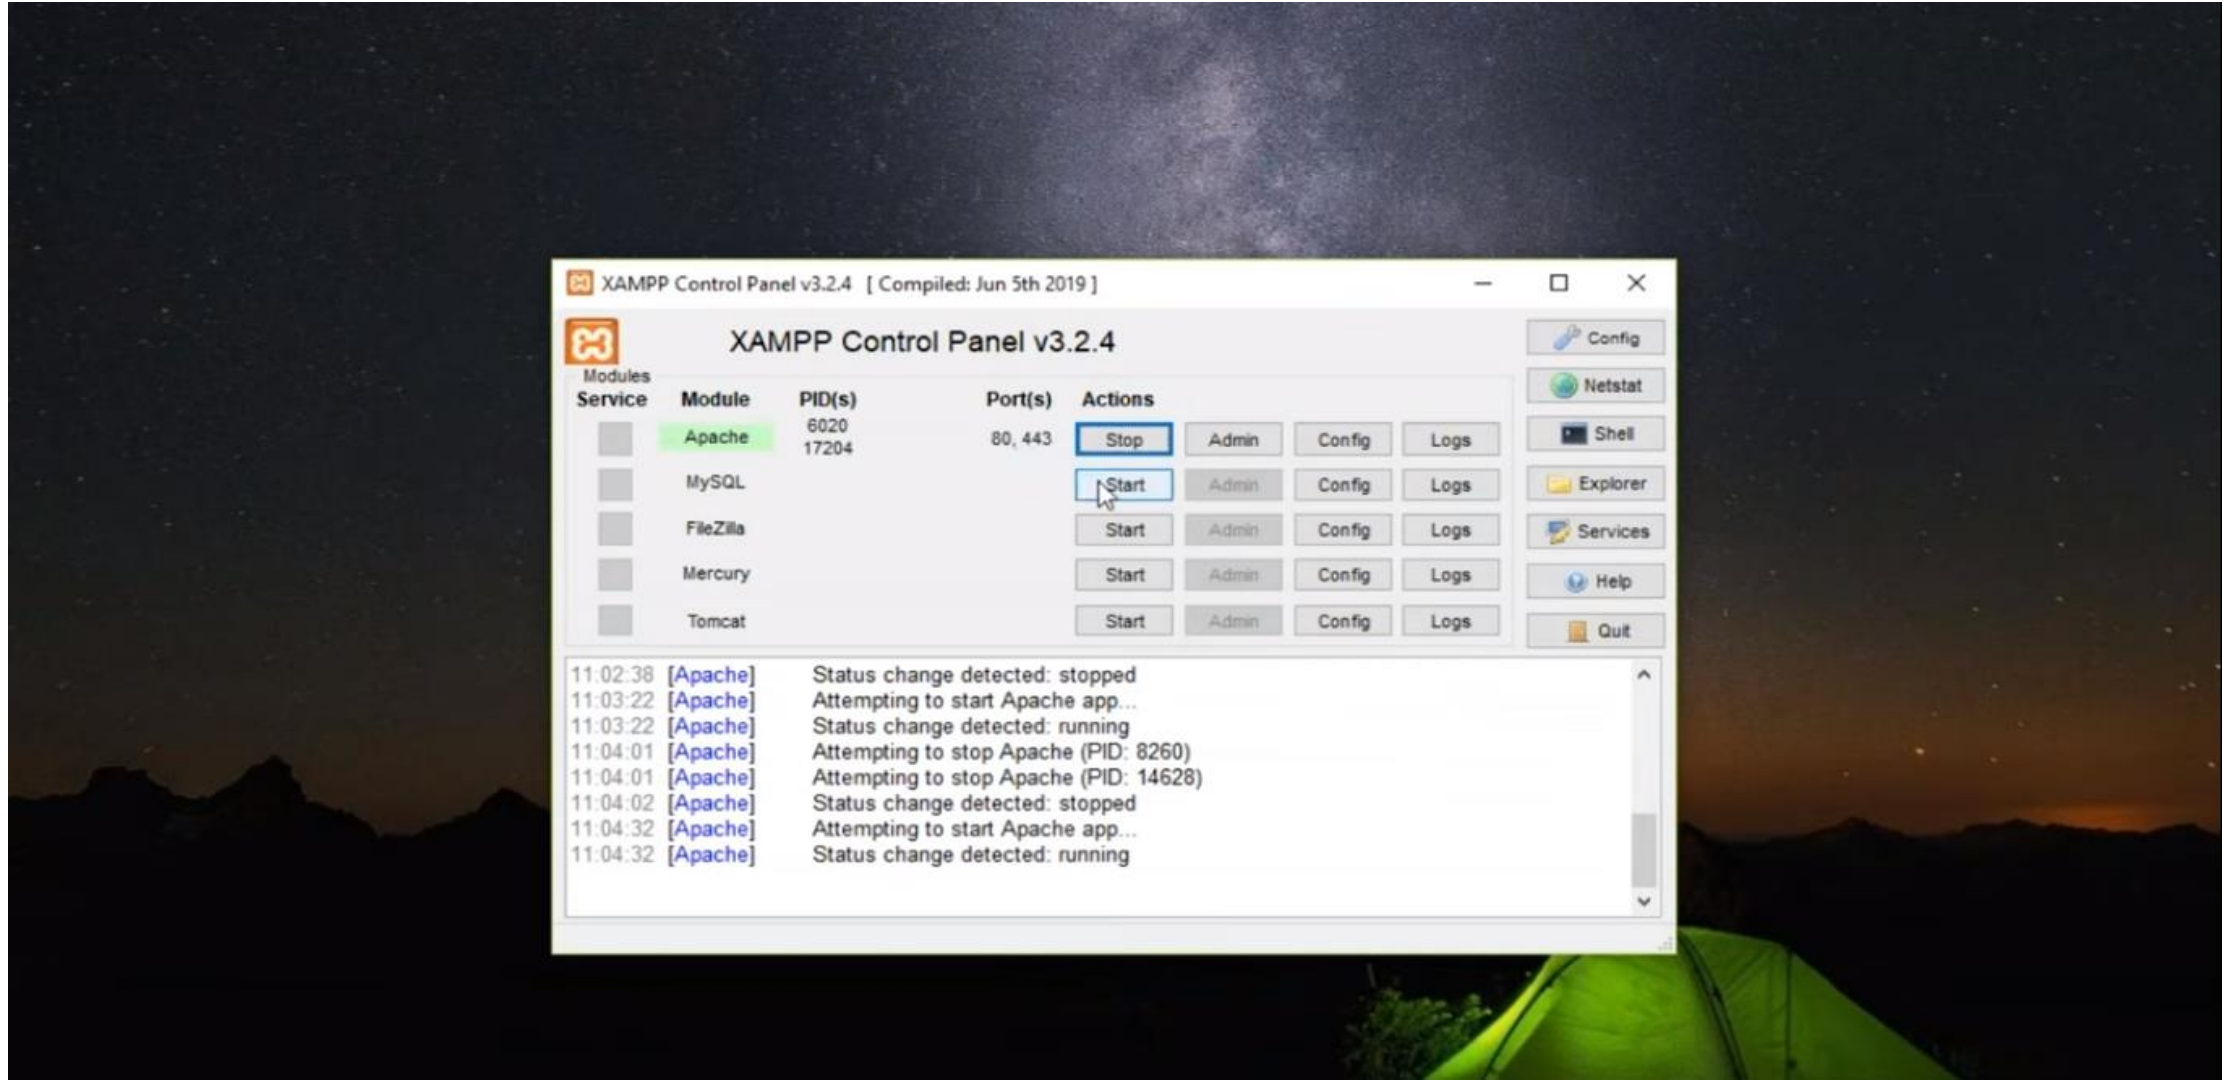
XAMPP Control Panel v3.2.4 [ Compiled: Jun 5th 2019 ]

XAMPP Control Panel v3.2.4

Config
Netstat
Shell
Explorer
Services
Help
Quit

Modules

| Service | Module | PID(s) | Port(s) | Actions | | | |
|---|---|---|---|---|---|---|---|
| | Apache | 6020 17204 | 80, 443 | Stop | Admin | Config | Logs |
| | MySQL | | | Start | Admin | Config | Logs |
| | FileZilla | | | Start | Admin | Config | Logs |
| | Mercury | | | Start | Admin | Config | Logs |
| | Tomcat | | | Start | Admin | Config | Logs |

11:02:38 [Apache] Status change detected: stopped
11:03:22 [Apache] Attempting to start Apache app...
11:03:22 [Apache] Status change detected: running
11:04:01 [Apache] Attempting to stop Apache (PID: 8260)
11:04:01 [Apache] Attempting to stop Apache (PID: 14628)
11:04:02 [Apache] Status change detected: stopped
11:04:32 [Apache] Attempting to start Apache app...
11:04:32 [Apache] Status change detected: running